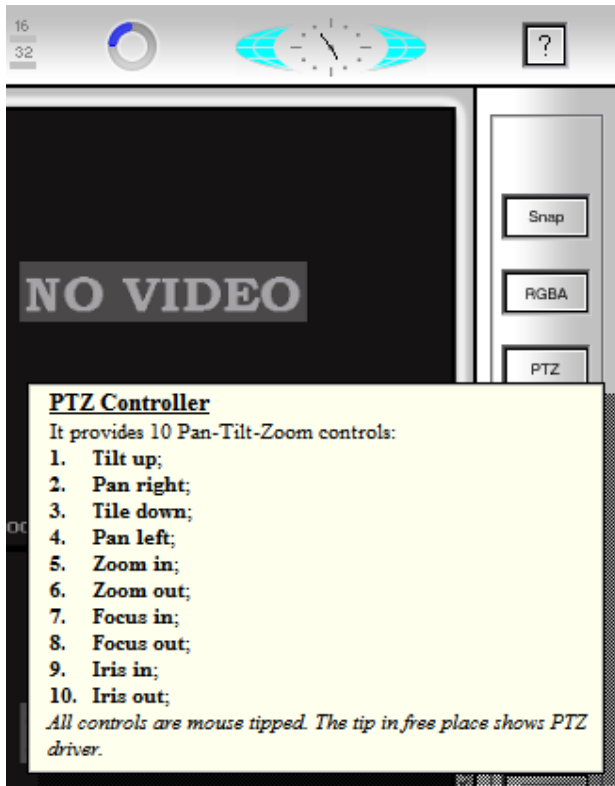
16
32

?

NO VIDEO

Snap

RGBA

PTZ

PTZ Controller
It provides 10 Pan-Tilt-Zoom controls:
1. Tilt up;
2. Pan right;
3. Tile down;
4. Pan left;
5. Zoom in;
6. Zoom out;
7. Focus in;
8. Focus out;
9. Iris in;
10. Iris out;
All controls are mouse tipped. The tip in free place shows PTZ driver.